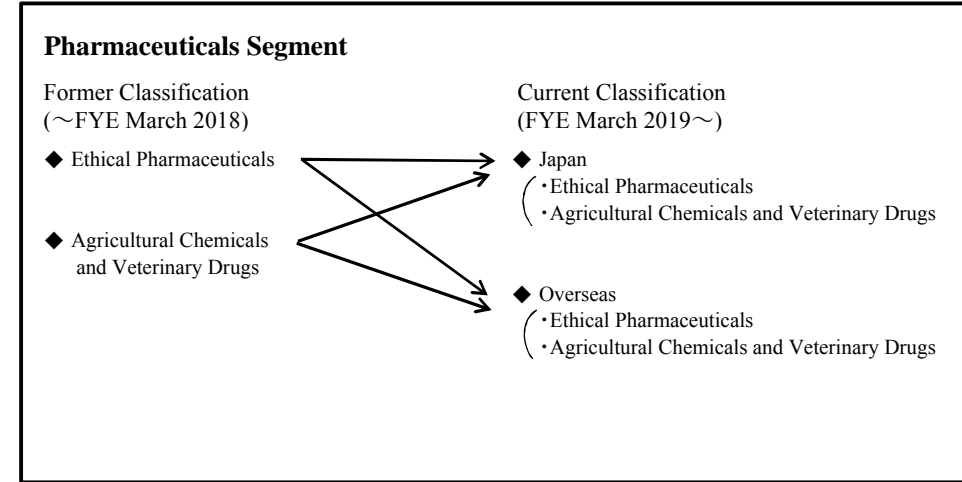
**Pharmaceuticals Segment**

Former Classification
(～FYE March 2018)

◆ Ethical Pharmaceuticals

◆ Agricultural Chemicals and Veterinary Drugs

Current Classification
(FYE March 2019～)

◆ Japan
・Ethical Pharmaceuticals
・Agricultural Chemicals and Veterinary Drugs

◆ Overseas
・Ethical Pharmaceuticals
・Agricultural Chemicals and Veterinary Drugs